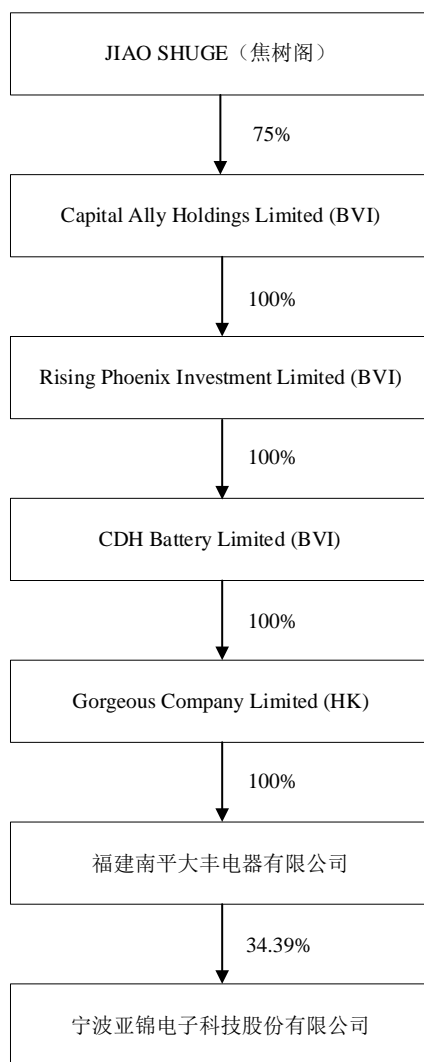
JIAO SHUGE（焦树阁）

75%

Capital Ally Holdings Limited (BVI)

100%

Rising Phoenix Investment Limited (BVI)

100%

CDH Battery Limited (BVI)

100%

Gorgeous Company Limited (HK)

100%

福建南平大丰电器有限公司

34.39%

宁波亚锦电子科技股份有限公司